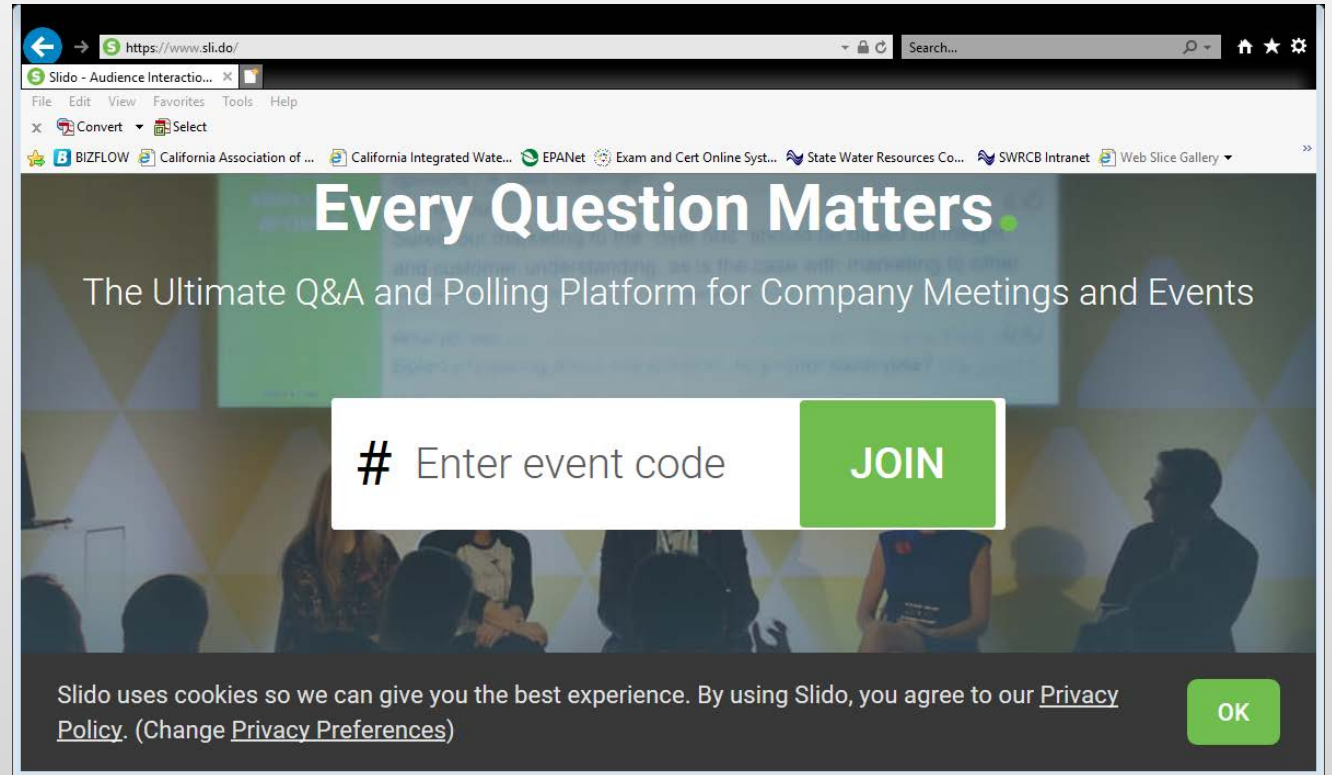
https://www.sli.do/

Search...

Slido - Audience Interactio...

File Edit View Favorites Tools Help

Convert Select

BIZFLOW California Association of ... California Integrated Wate... EPANet Exam and Cert Online Syst... State Water Resources Co... SWRCB Intranet Web Slice Gallery

Every Question Matters.

The Ultimate Q&A and Polling Platform for Company Meetings and Events

# Enter event code

JOIN

Slido uses cookies so we can give you the best experience. By using Slido, you agree to our Privacy Policy. (Change Privacy Preferences)

OK